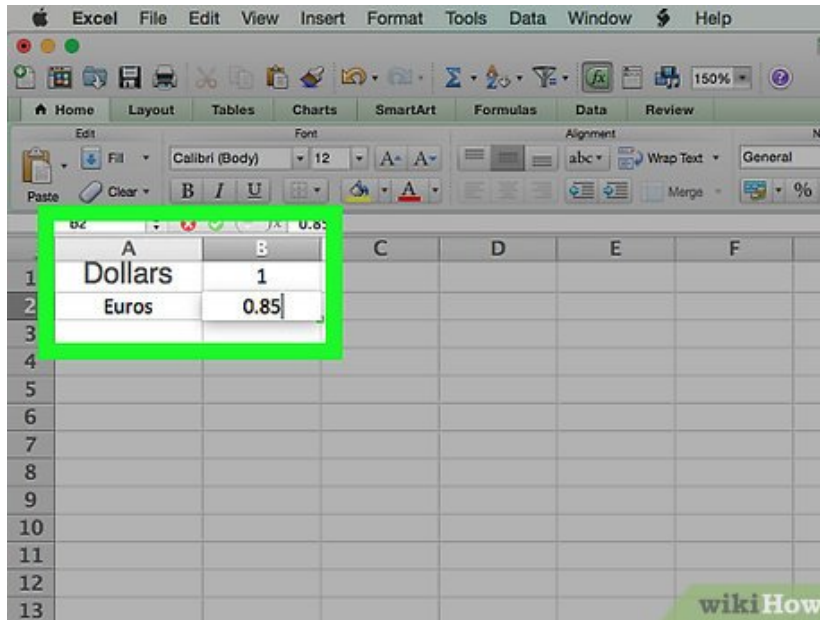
Excel File Edit View Insert Format Tools Data Window Help

150%

Home Layout Tables Charts SmartArt Formulas Data Review

Edit Font Alignment

Fill Calibri (Body) 12 abc Wrap Text General

Paste Clear B I U Merge %

B2 0.85

| | A | B | C | D | E | F |
|---|---|---|---|---|---|---|
| 1 | Dollars | 1 | | | | |
| 2 | Euros | 0.85 | | | | |
| 3 | | | | | | |
| 4 | | | | | | |
| 5 | | | | | | |
| 6 | | | | | | |
| 7 | | | | | | |
| 8 | | | | | | |
| 9 | | | | | | |
| 10 | | | | | | |
| 11 | | | | | | |
| 12 | | | | | | |
| 13 | | | | | | |

wikiHow